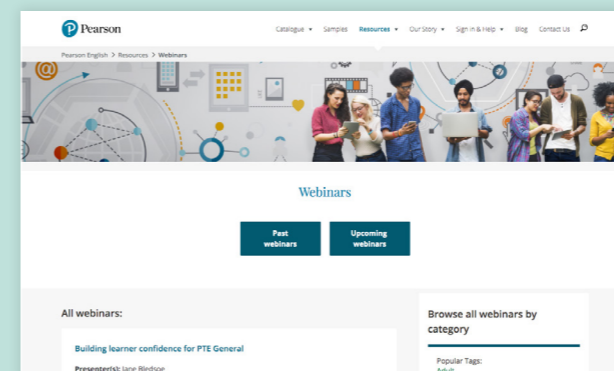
Pearson

Catalogue ▾ Samples Resources ▾ Our Story ▾ Sign in & Help ▾ Blog Contact Us

Pearson English > Resources > Webinars

Webinars

Past webinars

Upcoming webinars

All webinars:

Building learner confidence for PTE General

Presenter(s): Jane Bledsoe

Browse all webinars by category

Popular Tags:

Adult